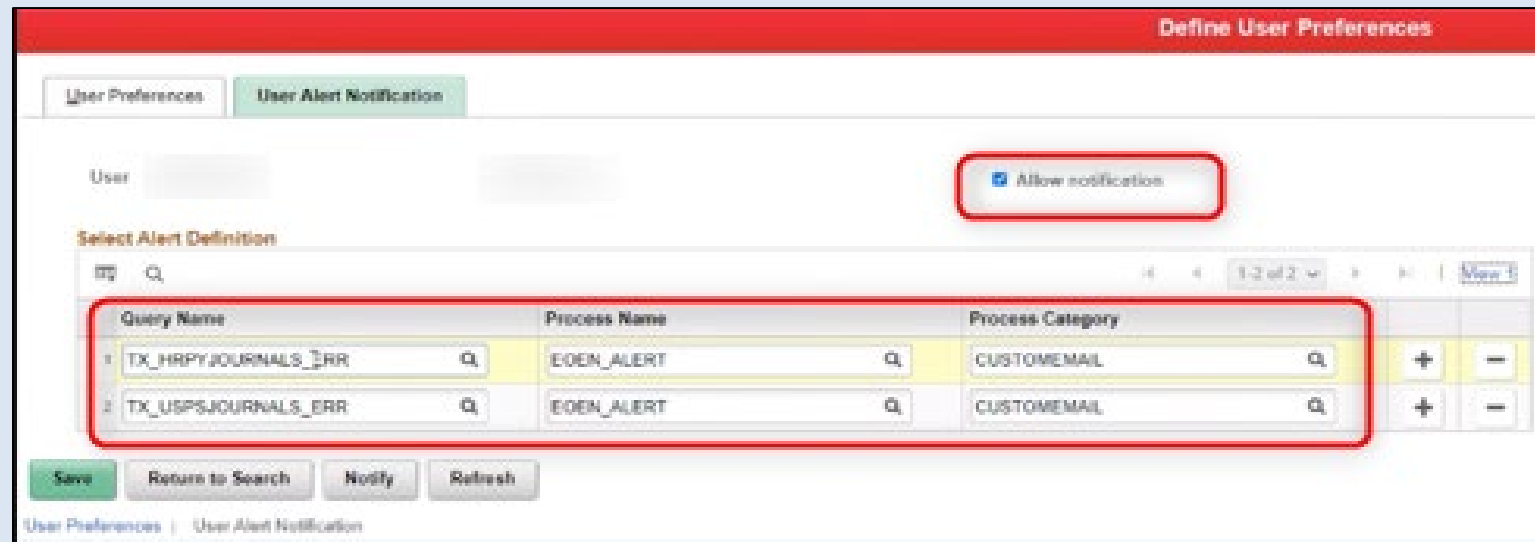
Define User Preferences

User Preferences | User Alert Notification

User

Allow notification

Select Alert Definition

1-2 of 2 | View 1

| | Query Name | Process Name | Process Category | | |
|---|---|---|---|---|---|
| 1 | TX_HRPYJOURNALS_ERR | EOEN_ALERT | CUSTOMEMAIL | + | − |
| 2 | TX_USPSJOURNALS_ERR | EOEN_ALERT | CUSTOMEMAIL | + | − |

Save | Return to Search | Notify | Refresh

User Preferences | User Alert Notification